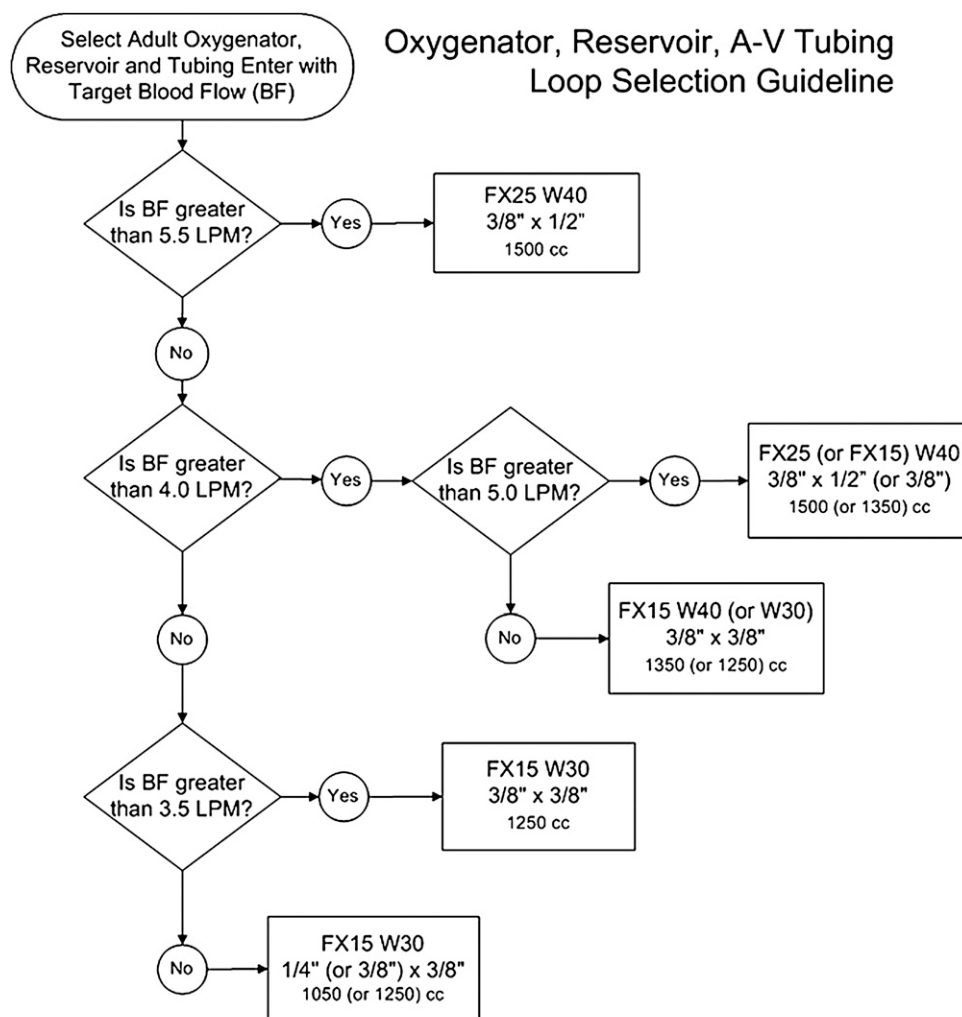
Select Adult Oxygenator, Reservoir and Tubing Enter with Target Blood Flow (BF)

Oxygenator, Reservoir, A-V Tubing Loop Selection Guideline

Is BF greater than 5.5 LPM?

Yes

FX25 W40
3/8" x 1/2"
1500 cc

No

Is BF greater than 4.0 LPM?

Yes

Is BF greater than 5.0 LPM?

Yes

FX25 (or FX15) W40
3/8" x 1/2" (or 3/8")
1500 (or 1350) cc

No

FX15 W40 (or W30)
3/8" x 3/8"
1350 (or 1250) cc

No

Is BF greater than 3.5 LPM?

Yes

FX15 W30
3/8" x 3/8"
1250 cc

No

FX15 W30
1/4" (or 3/8") x 3/8"
1050 (or 1250) cc